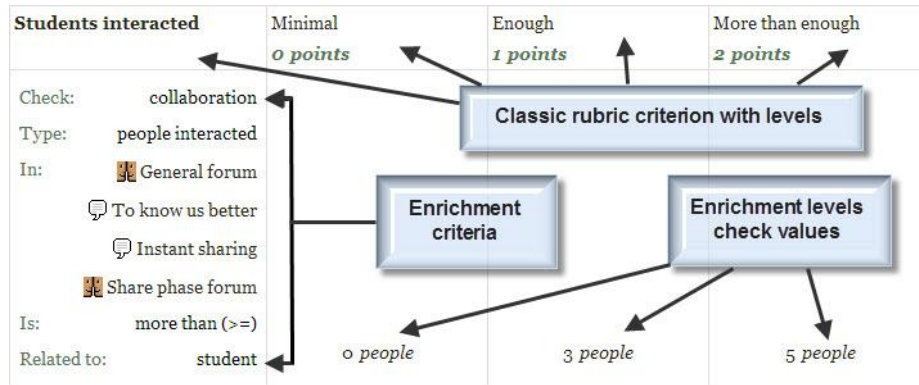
| Students interacted | Minimal
*0 points* | Enough
*1 points* | More than enough
*2 points* |
|---|---|---|---|
| Check: collaboration
Type: people interacted
In: General forum
To know us better
Instant sharing
Share phase forum
Is: more than (>=)
Related to: student | 0 *people* | 3 *people* | 5 *people* |

Classic rubric criterion with levels

Enrichment criteria

Enrichment levels check values